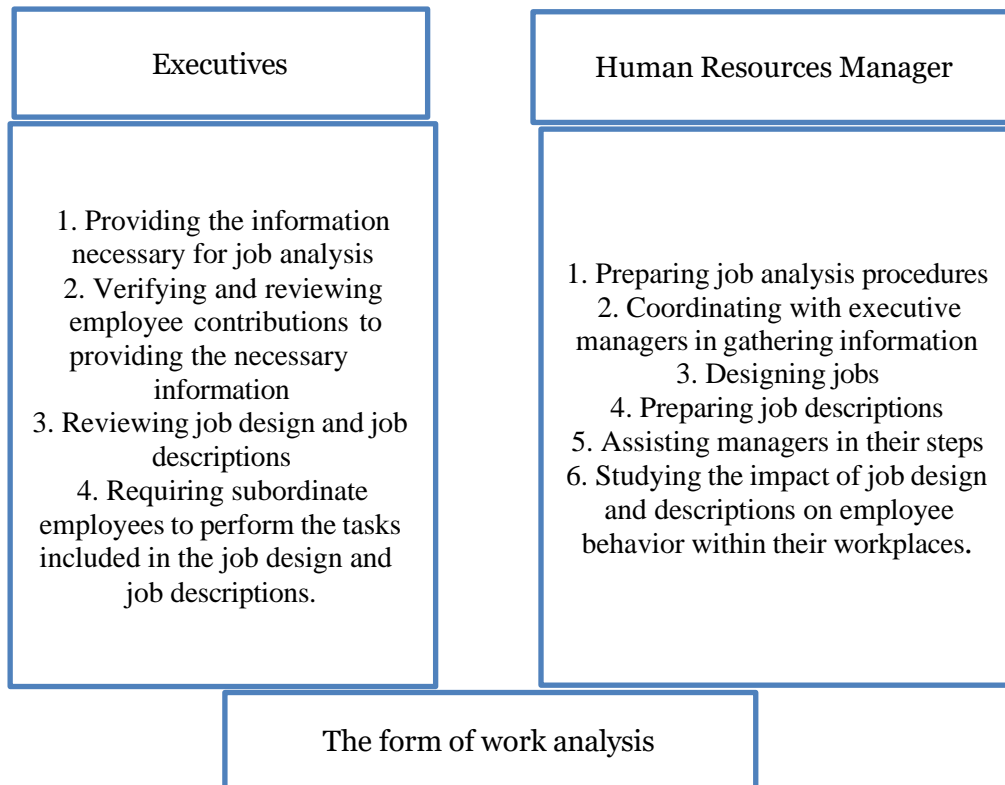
Executives

1. Providing the information necessary for job analysis
2. Verifying and reviewing employee contributions to providing the necessary information
3. Reviewing job design and job descriptions
4. Requiring subordinate employees to perform the tasks included in the job design and job descriptions.

Human Resources Manager

1. Preparing job analysis procedures
2. Coordinating with executive managers in gathering information
3. Designing jobs
4. Preparing job descriptions
5. Assisting managers in their steps
6. Studying the impact of job design and descriptions on employee behavior within their workplaces.

The form of work analysis